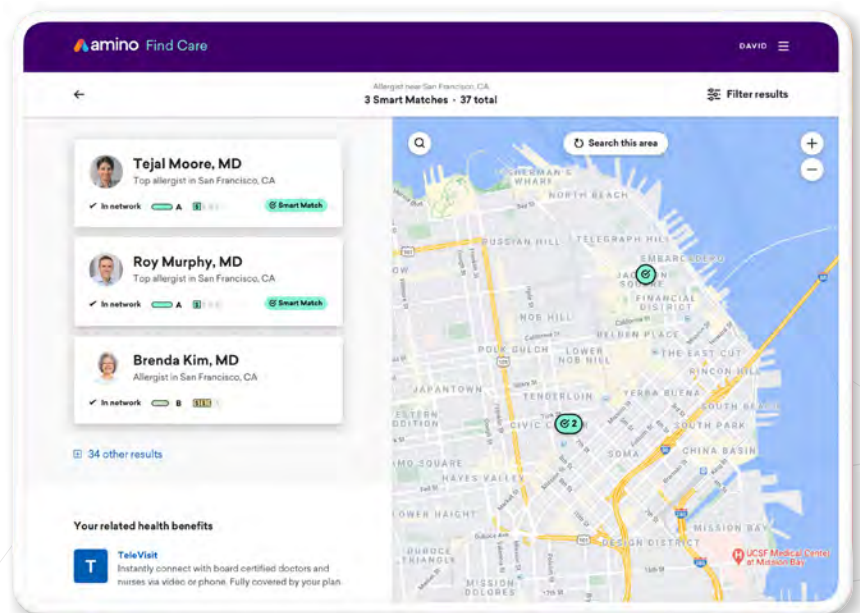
amino Find Care

DAVID

Allergist near San Francisco, CA
3 Smart Matches · 37 total

Filter results

Tejal Moore, MD
Top allergist in San Francisco, CA
✓ In network A $ Smart Match

Roy Murphy, MD
Top allergist in San Francisco, CA
✓ In network A $ Smart Match

Brenda Kim, MD
Allergist in San Francisco, CA
✓ In network B $$$

34 other results

Your related health benefits

T
TeleVisit
Instantly connect with board certified doctors and nurses via video or phone. Fully covered by your plan

Search this area

+
−

FISHERMAN'S WHARF
NORTH BEACH
RUSSIAN HILL
TELEGRAPH HILL
EMBARCADERO
JACKSON SQUARE
FINANCIAL DISTRICT
NOB HILL
BELDEN PLACE
POLK GULCH
LOWER NOB HILL
THE EAST CUT
RINCON HILL
JAPANTOWN
TENDERLOIN
YERBA BUENA
SOUTH BEACH
CIVIC CENTER
SOUTH PARK
2
SOMA
CHINA BASIN
HAYES VALLEY
LOWER HAIGHT
MISSION BAY
DESIGN DISTRICT
MISSION DOLORES
UCSF Medical Center at Mission Bay